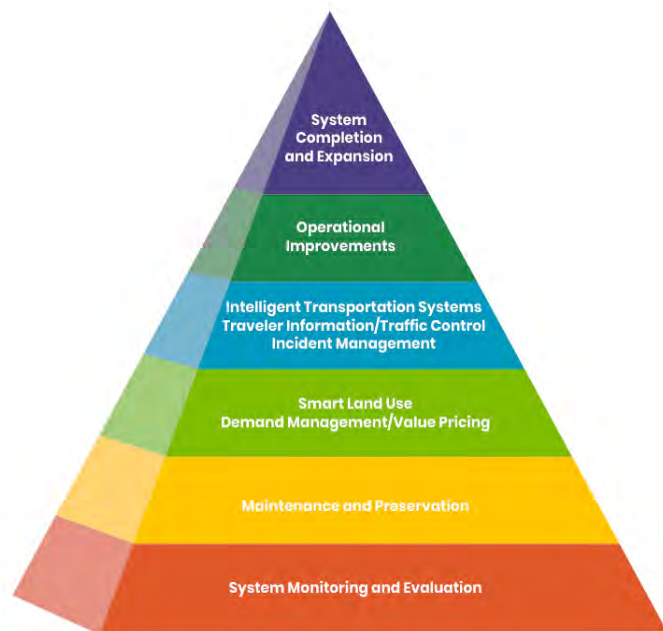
System Completion and Expansion

Operational Improvements

Intelligent Transportation Systems
Traveler Information/Traffic Control
Incident Management

Smart Land Use
Demand Management/Value Pricing

Maintenance and Preservation

System Monitoring and Evaluation